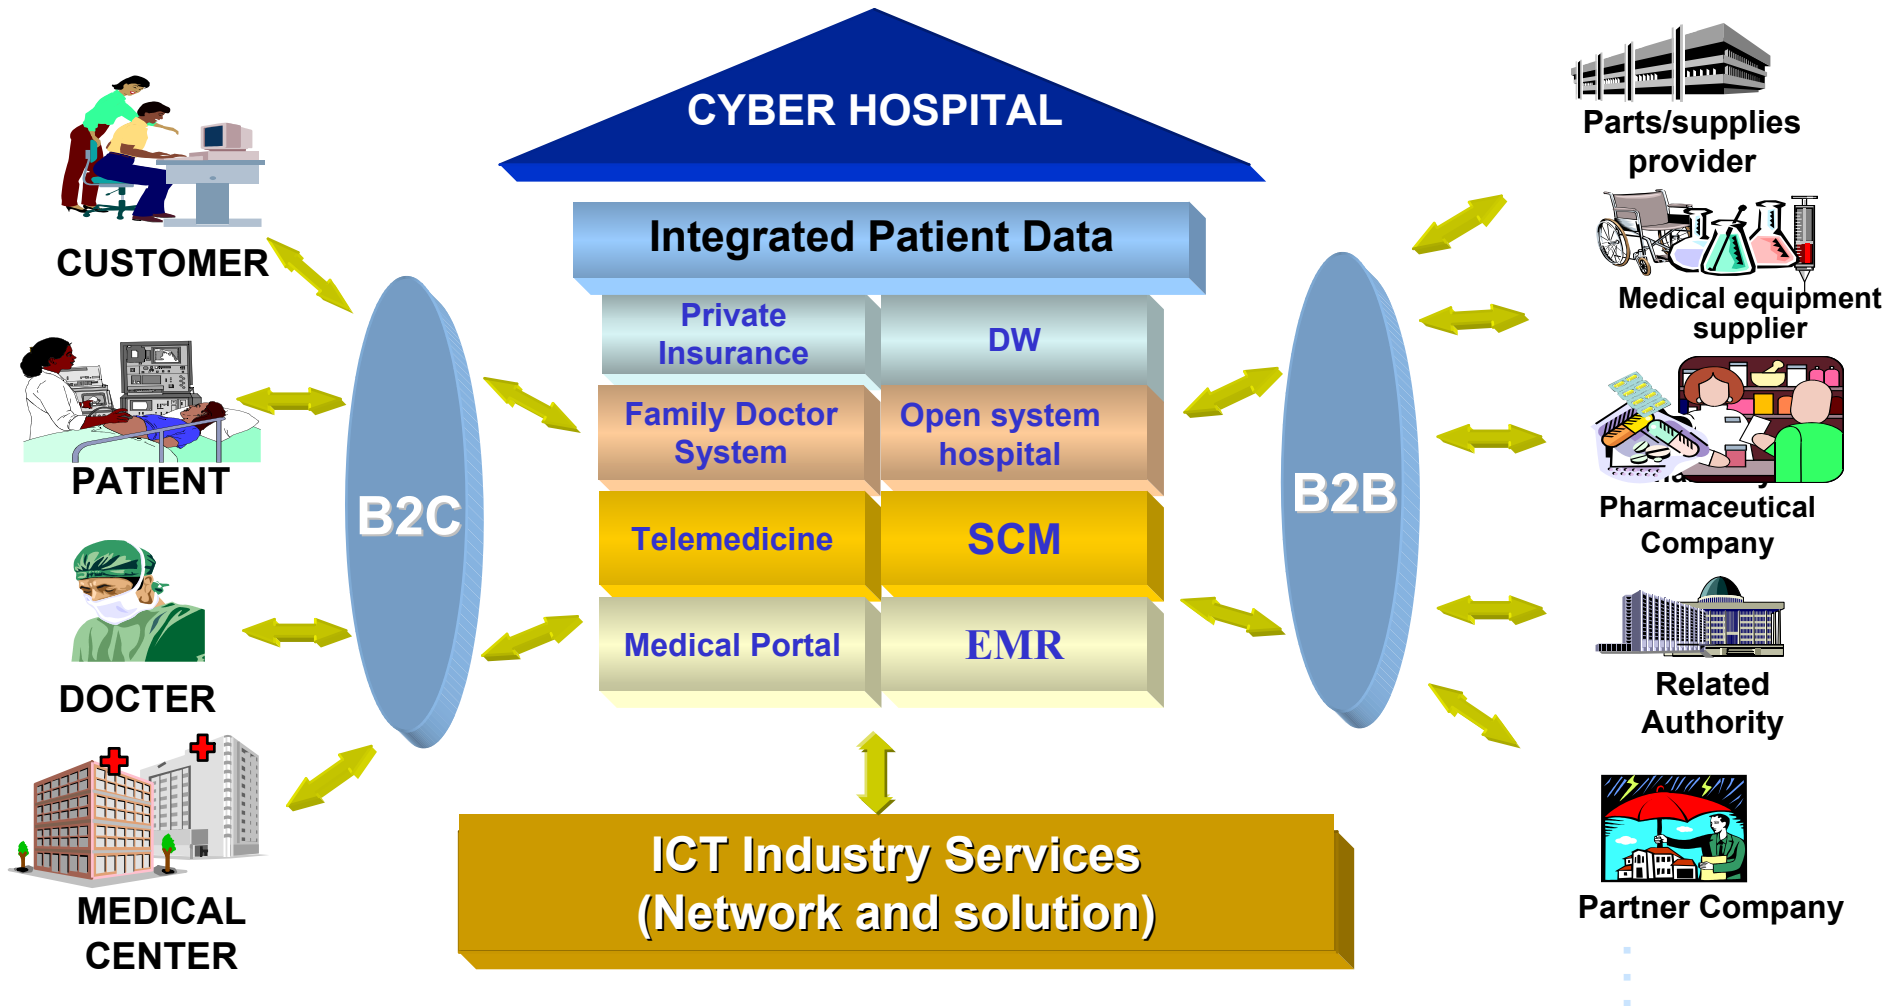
CYBER HOSPITAL

Integrated Patient Data

Private Insurance

DW

Family Doctor System

Open system hospital

Telemedicine

SCM

Medical Portal

EMR

ICT Industry Services (Network and solution)

B2C

B2B

CUSTOMER

PATIENT

DOCTER

MEDICAL CENTER

Parts/supplies provider

Medical equipment supplier

Pharmaceutical Company

Related Authority

Partner Company